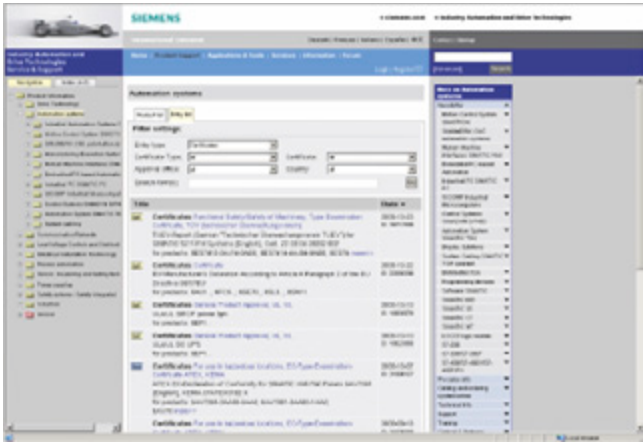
SIEMENS

Industry Automation and Drive Technologies Service & Support

Automation systems

Filter settings

Entry type
Certificate Type
Approval office
Search term(s)
Certificate
Country

Title
Date

Certificates
Certificates
Certificates
Certificates
Certificates
Certificates